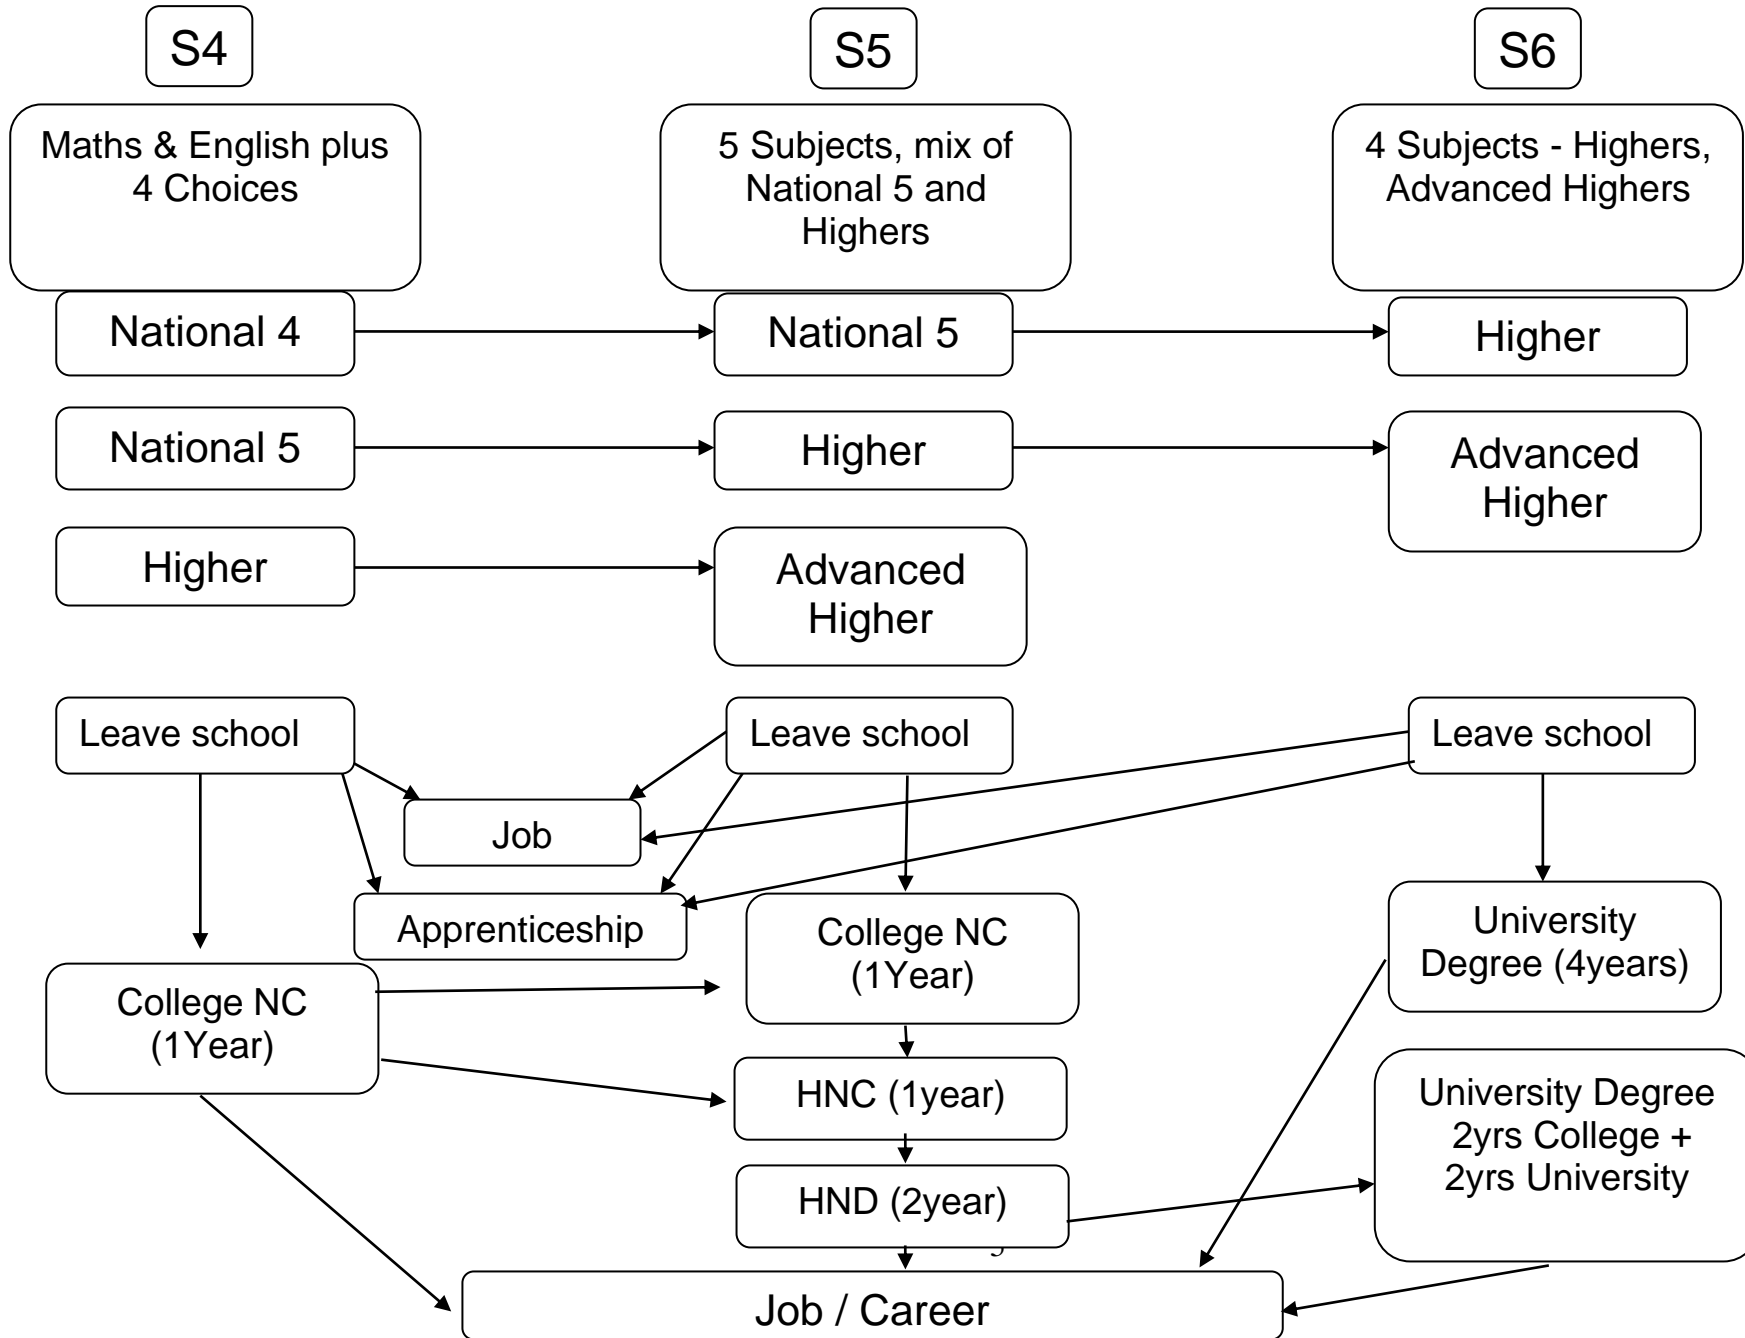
S4

S5

S6

Maths & English plus 4 Choices

5 Subjects, mix of National 5 and Highers

4 Subjects - Highers, Advanced Highers

National 4

National 5

Higher

National 5

Higher

Advanced Higher

Higher

Advanced Higher

Leave school

Leave school

Leave school

Job

Apprenticeship

College NC (1Year)

University Degree (4years)

College NC (1Year)

HNC (1year)

University Degree 2yrs College + 2yrs University

HND (2year)

Job / Career